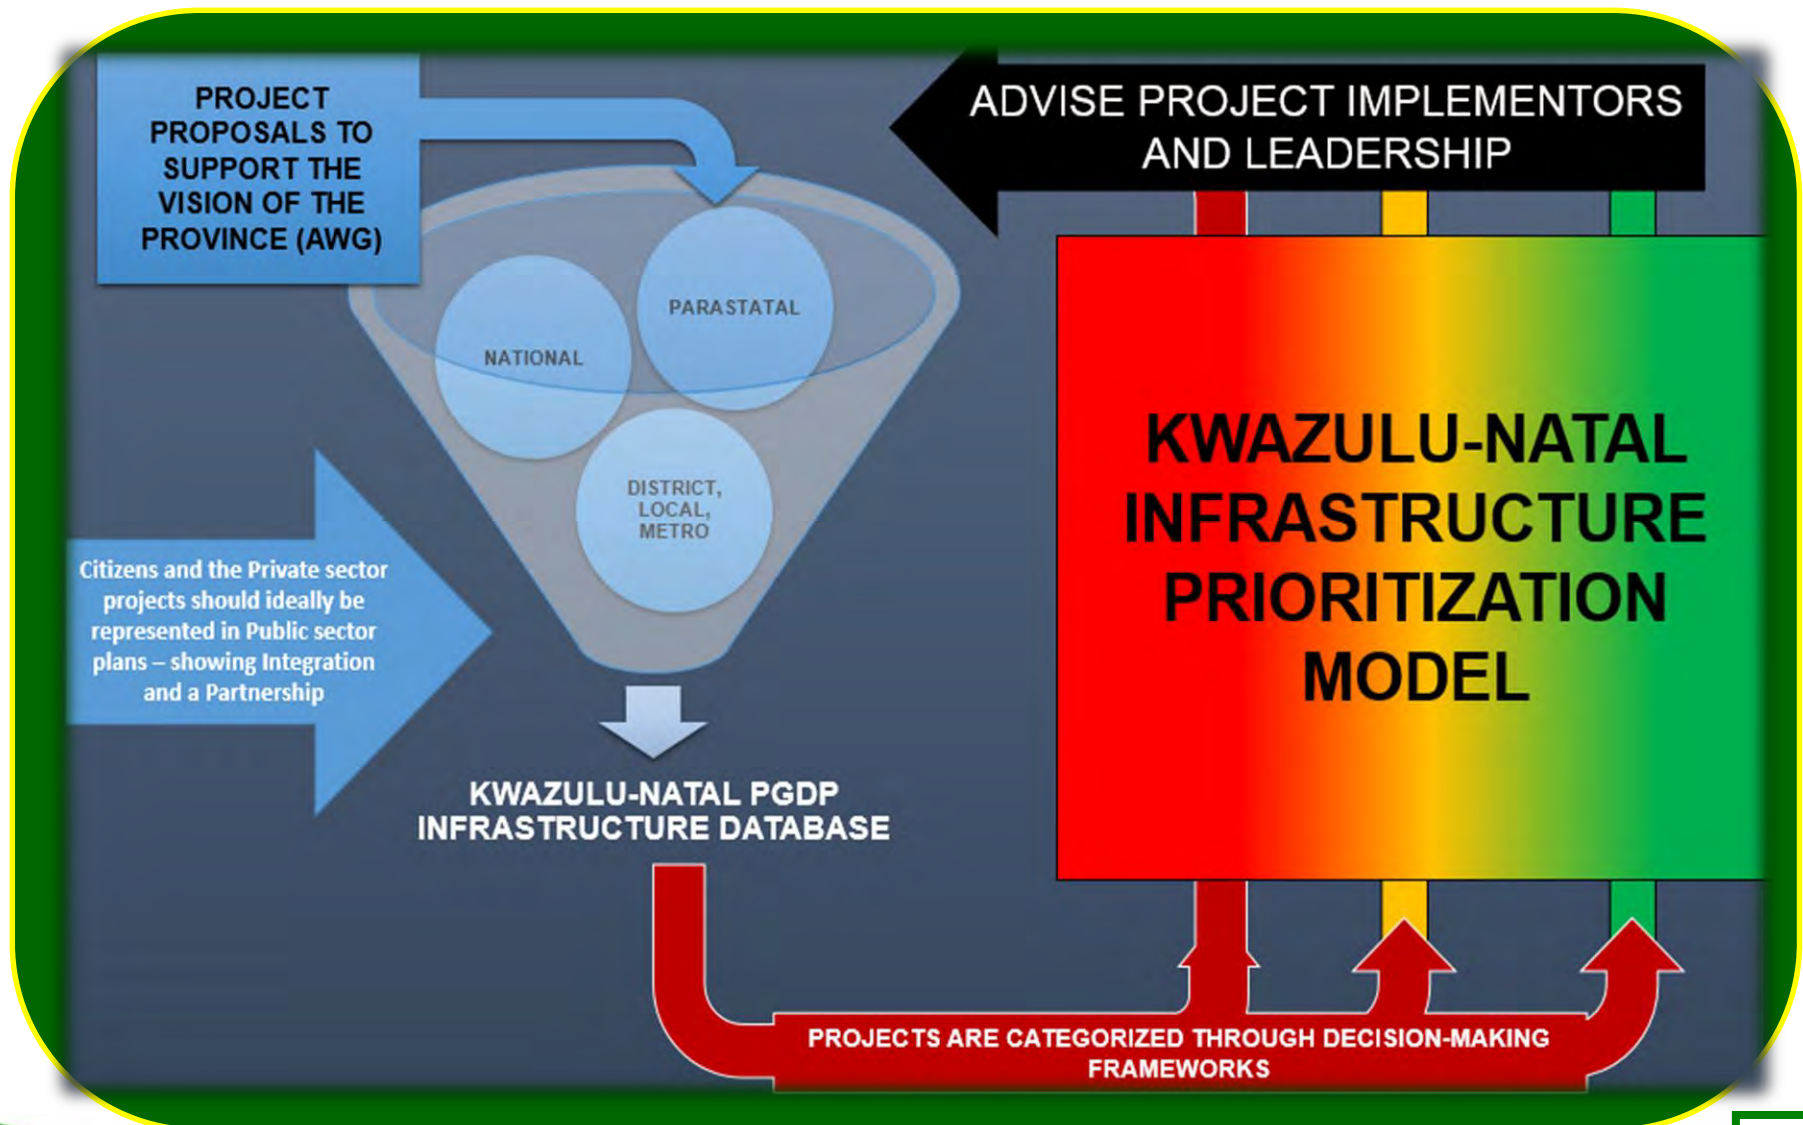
PROJECT PROPOSALS TO SUPPORT THE VISION OF THE PROVINCE (AWG)

ADVISE PROJECT IMPLEMENTORS AND LEADERSHIP

NATIONAL

PARASTATAL

DISTRICT, LOCAL, METRO

Citizens and the Private sector projects should ideally be represented in Public sector plans – showing Integration and a Partnership

KWAZULU-NATAL INFRASTRUCTURE PRIORITIZATION MODEL

KWAZULU-NATAL PGDP INFRASTRUCTURE DATABASE

PROJECTS ARE CATEGORIZED THROUGH DECISION-MAKING FRAMEWORKS